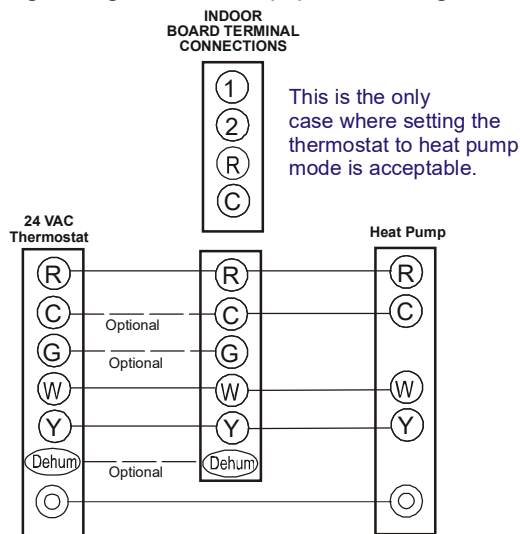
INDOOR BOARD TERMINAL CONNECTIONS

1
2
R
C

This is the only case where setting the thermostat to heat pump mode is acceptable.

24 VAC Thermostat

R
C
G
W
Y
Dehum
O

Optional
Optional
Optional

R
C
G
W
Y
Dehum

Heat Pump

R
C
W
Y
O